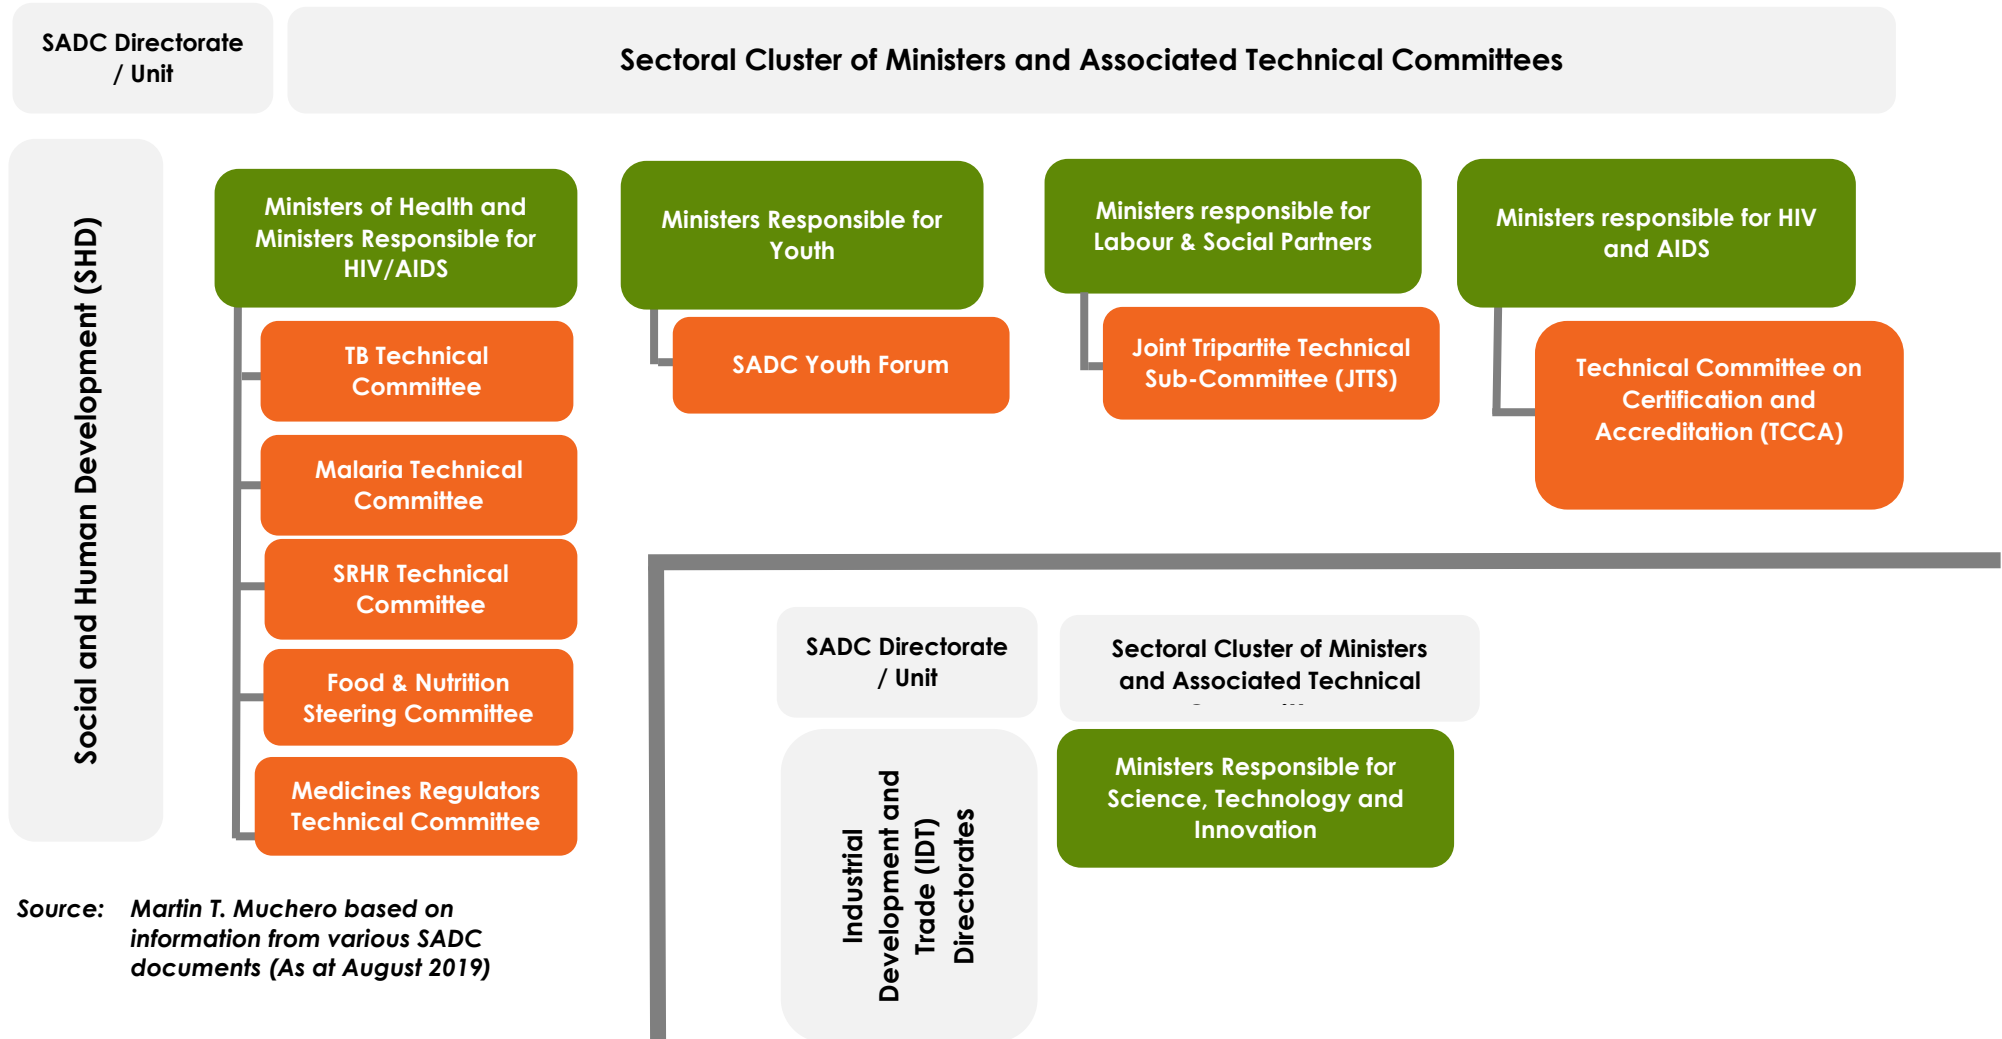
SADC Directorate / Unit

Sectoral Cluster of Ministers and Associated Technical Committees

Social and Human Development (SHD)

Ministers of Health and Ministers Responsible for HIV/AIDS

TB Technical Committee

Malaria Technical Committee

SRHR Technical Committee

Food & Nutrition Steering Committee

Medicines Regulators Technical Committee

Ministers Responsible for Youth

SADC Youth Forum

Ministers responsible for Labour & Social Partners

Joint Tripartite Technical Sub-Committee (JTTS)

Ministers responsible for HIV and AIDS

Technical Committee on Certification and Accreditation (TCCA)

SADC Directorate / Unit

Sectoral Cluster of Ministers and Associated Technical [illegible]

Industrial Development and Trade (IDT) Directorates

Ministers Responsible for Science, Technology and Innovation

Source: Martin T. Muchero based on information from various SADC documents (As at August 2019)